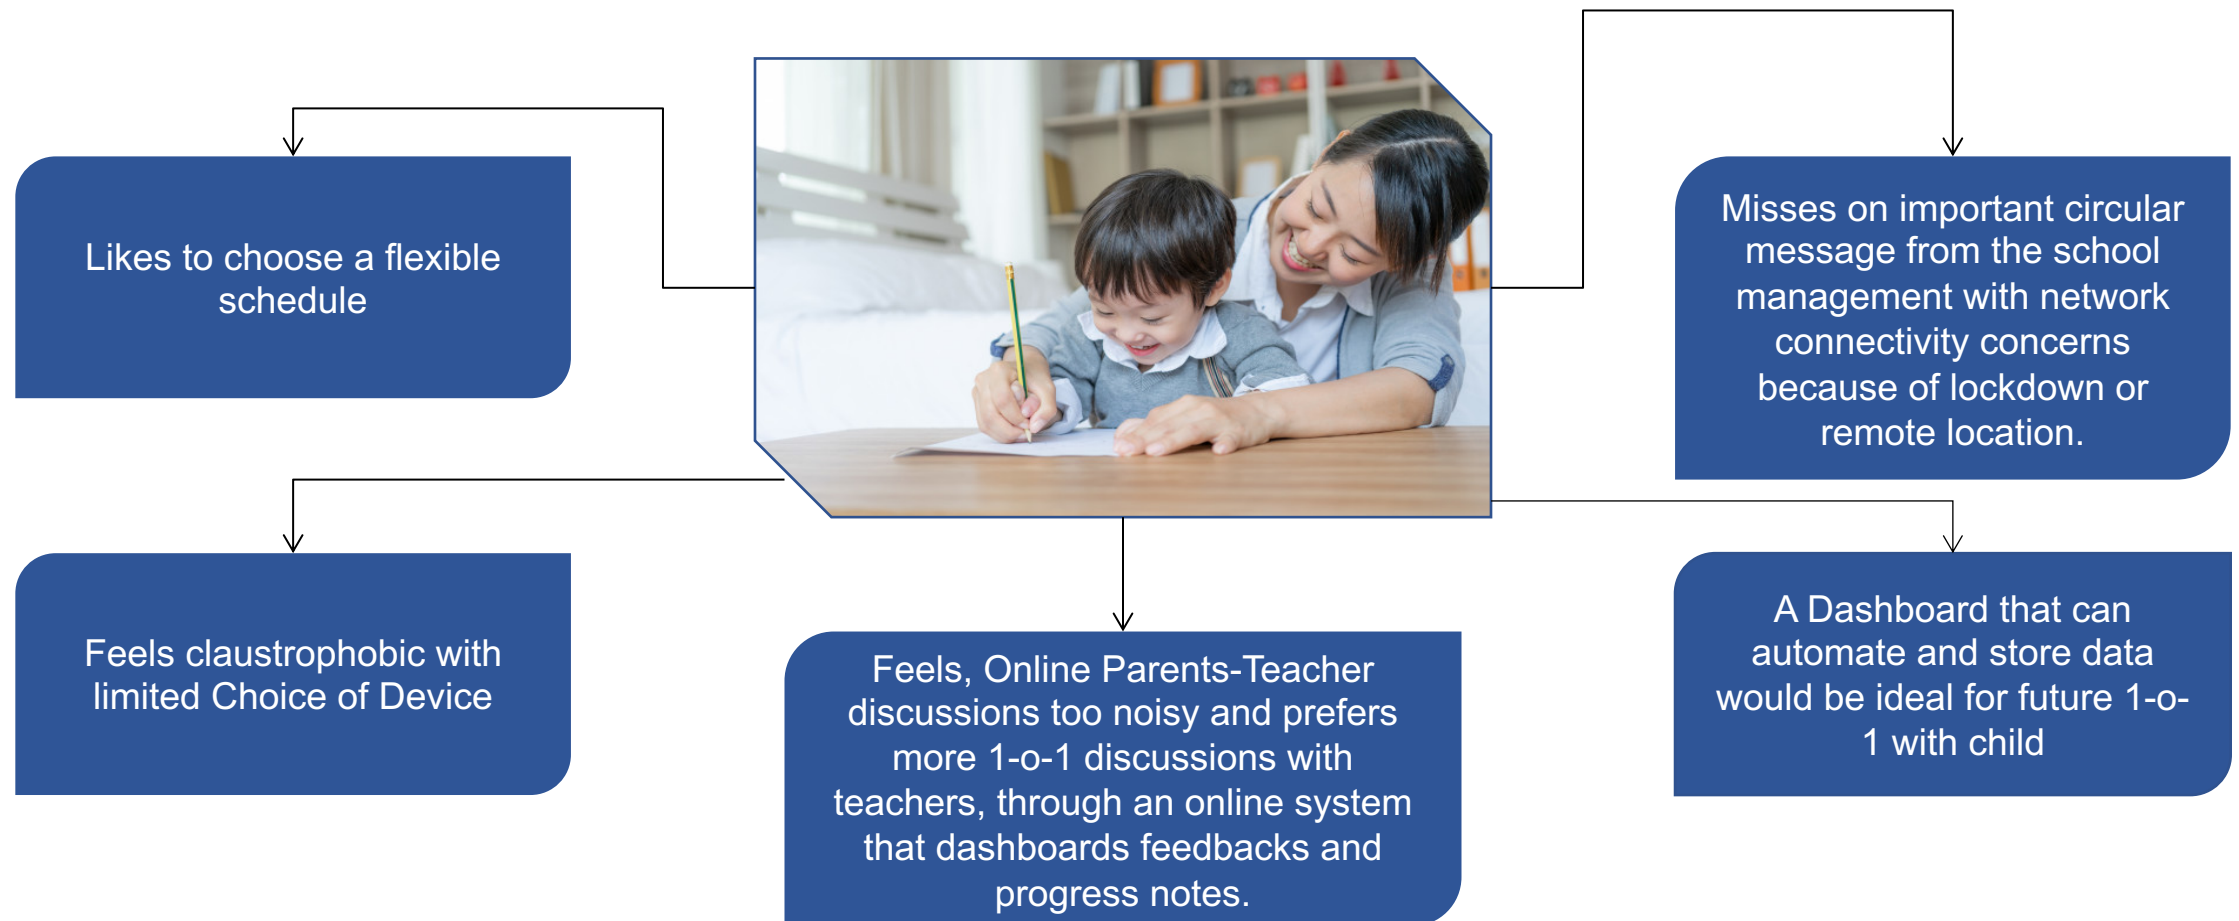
Likes to choose a flexible schedule

Misses on important circular message from the school management with network connectivity concerns because of lockdown or remote location.

Feels claustrophobic with limited Choice of Device

Feels, Online Parents-Teacher discussions too noisy and prefers more 1-o-1 discussions with teachers, through an online system that dashboards feedbacks and progress notes.

A Dashboard that can automate and store data would be ideal for future 1-o-1 with child